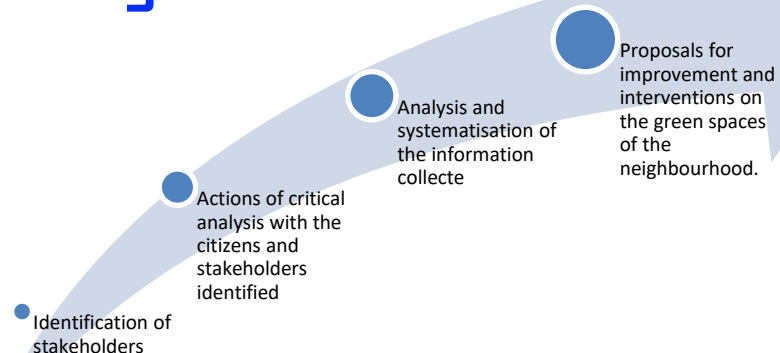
Identification of stakeholders

Actions of critical analysis with the citizens and stakeholders identified

Analysis and systematisation of the information collecte

Proposals for improvement and interventions on the green spaces of the neighbourhood.